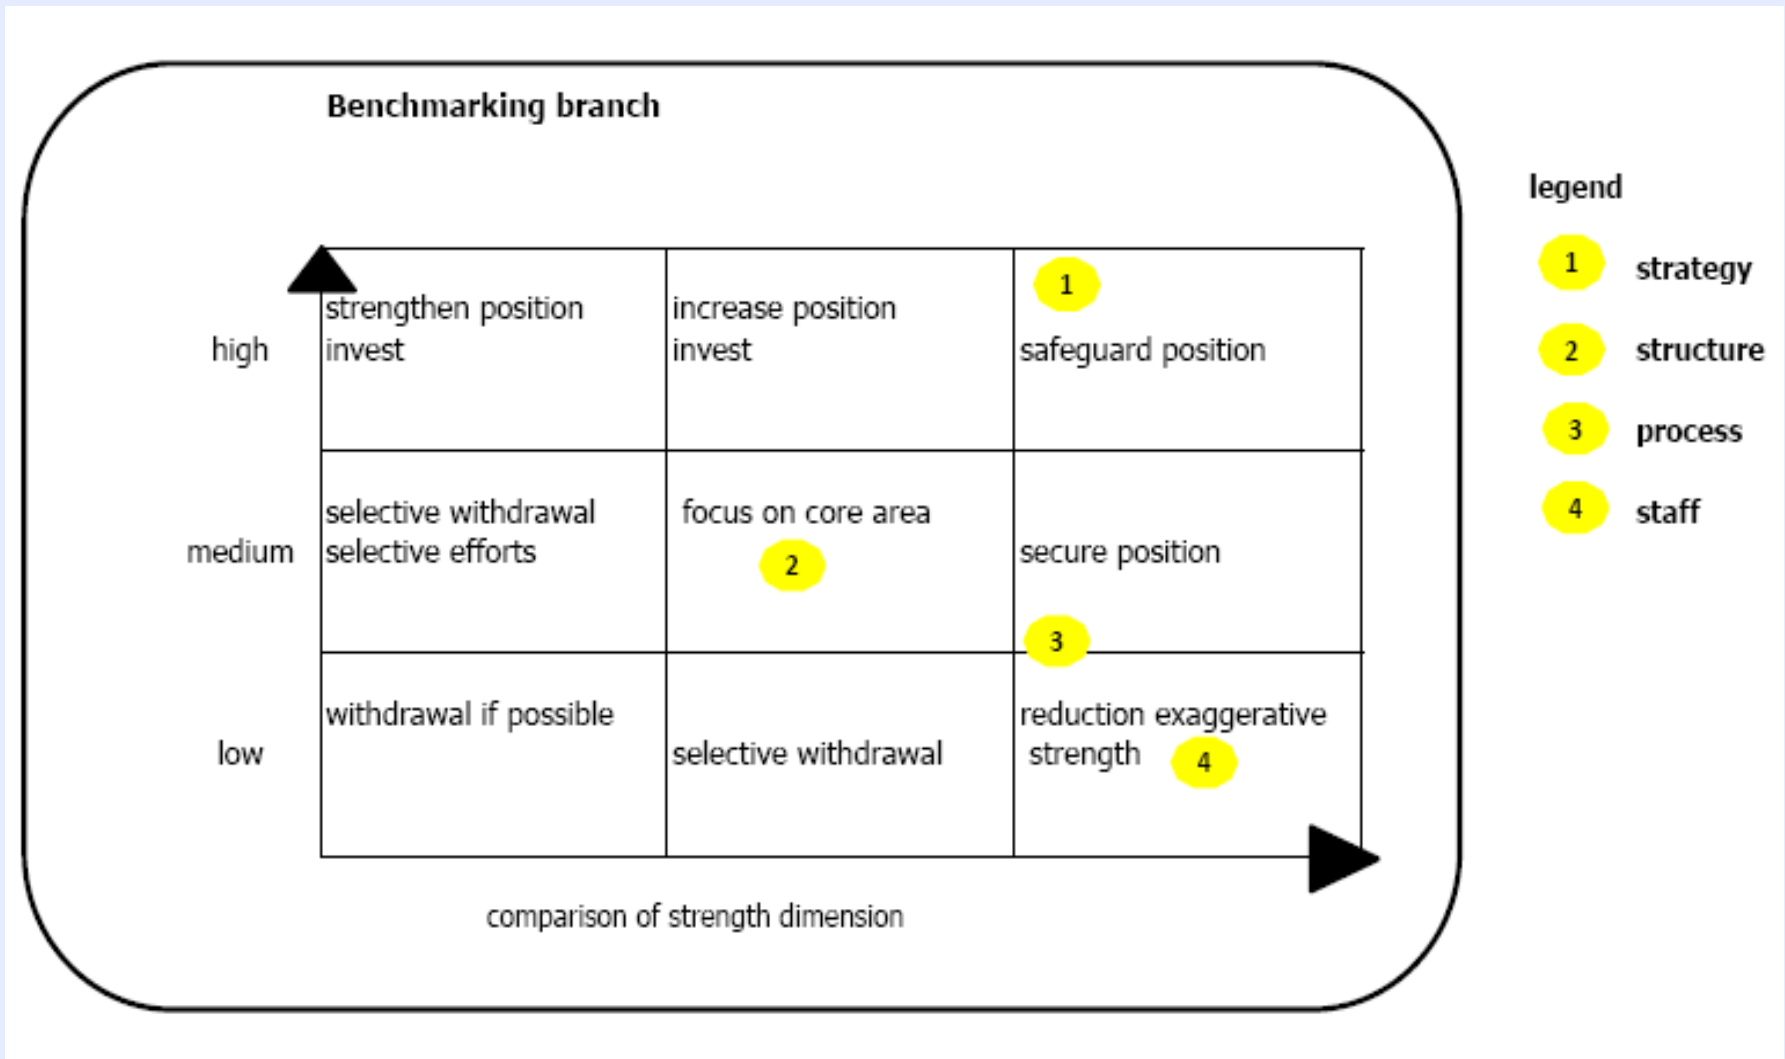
Benchmarking branch

| | | | |
|---|---|---|---|
| high | strengthen position invest | increase position invest | 1 safeguard position |
| medium | selective withdrawal selective efforts | focus on core area 2 | secure position 3 |
| low | withdrawal if possible | selective withdrawal | reduction exaggerative strength 4 |

comparison of strength dimension

legend

1 strategy

2 structure

3 process

4 staff